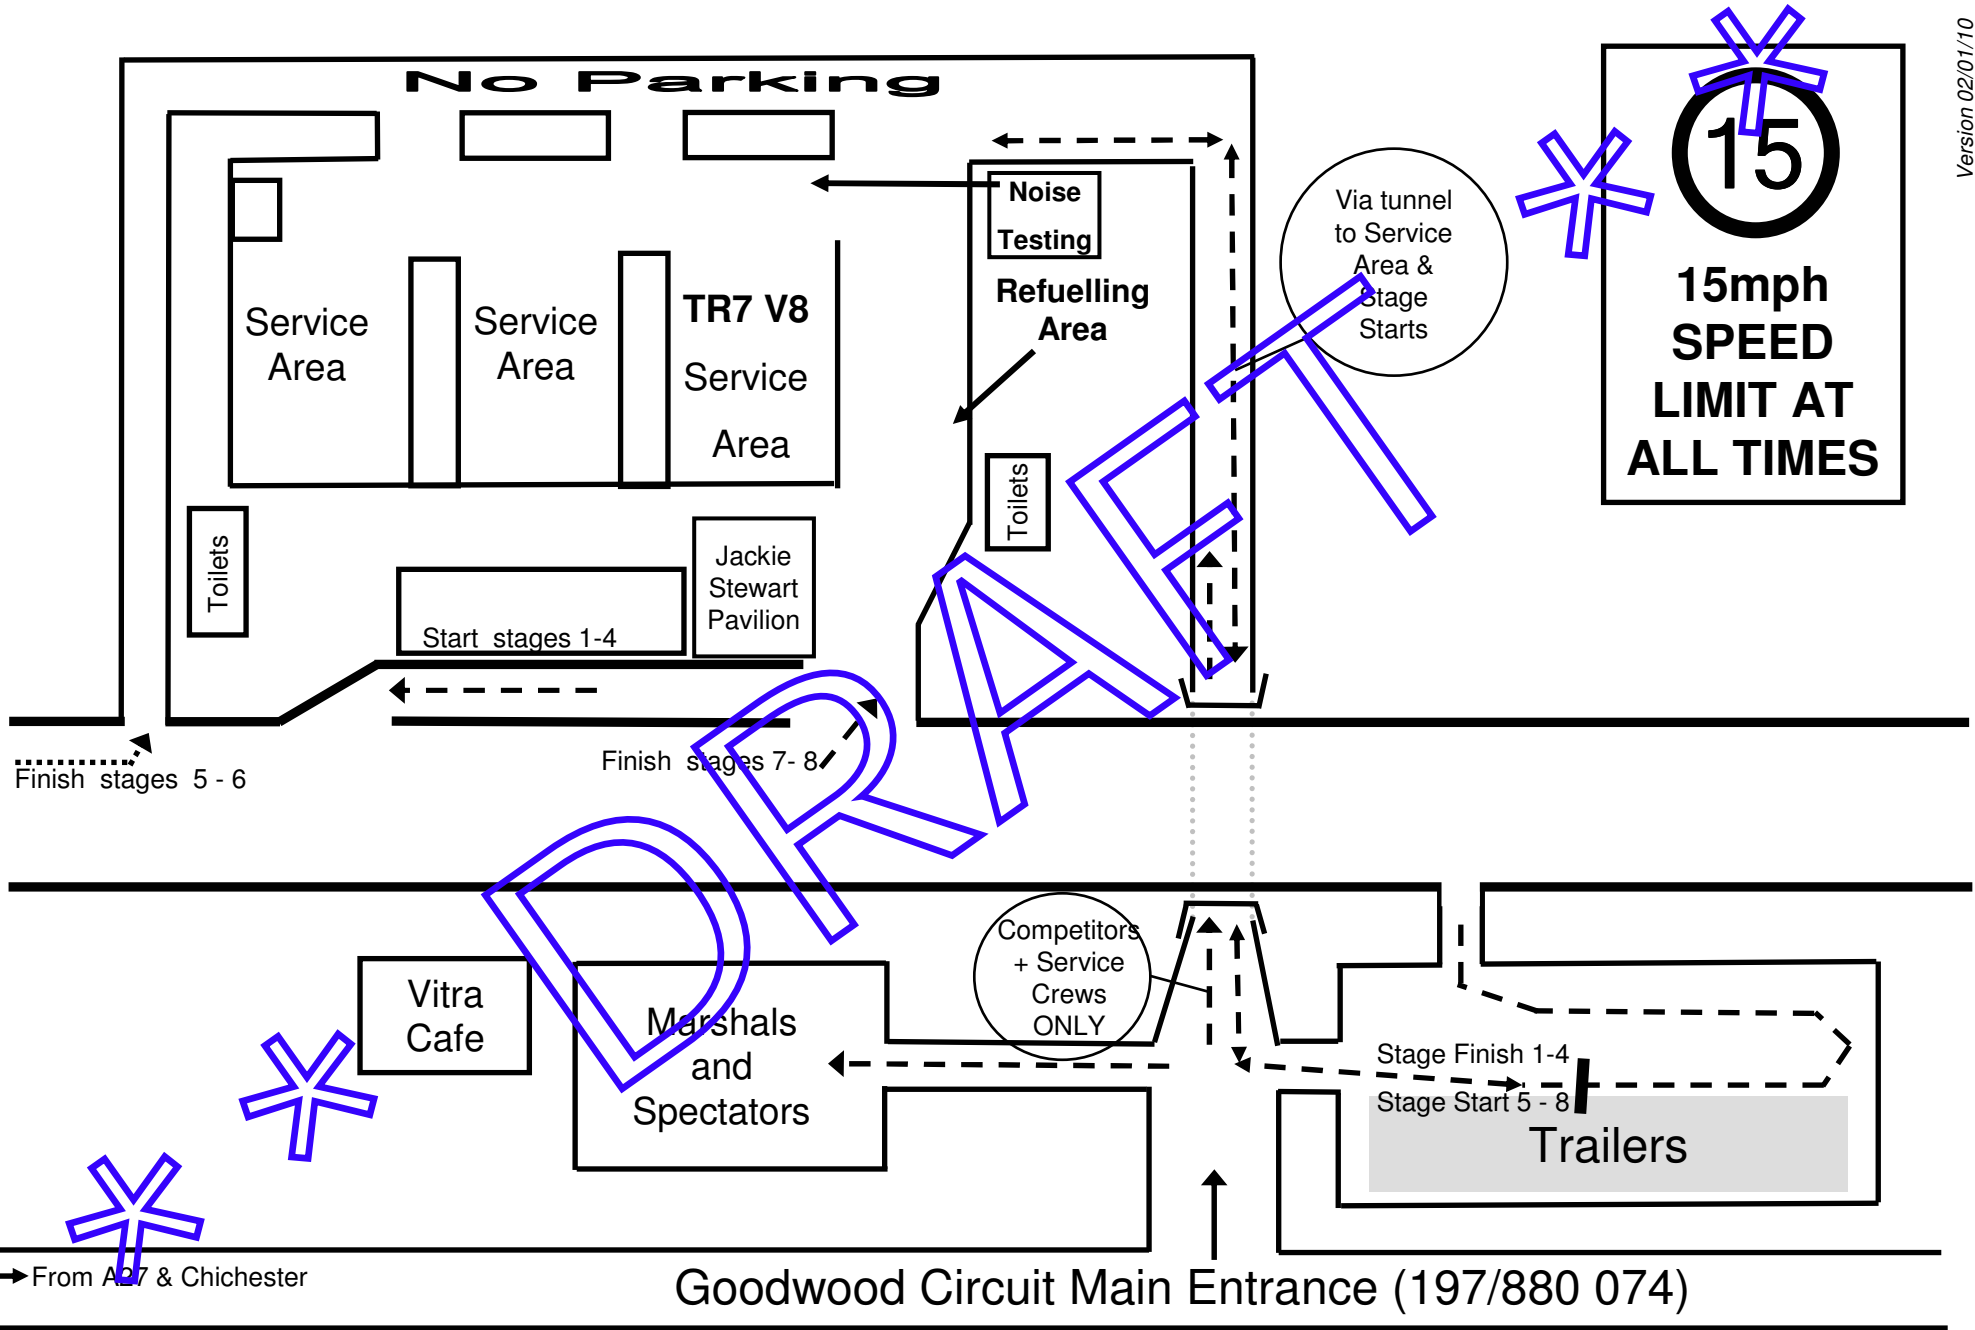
No Parking

Version 02/01/10

Service Area

Service Area

TR7 V8 Service Area

Noise Testing

Refuelling Area

Via tunnel to Service Area & Stage Starts

15

15mph SPEED LIMIT AT ALL TIMES

Toilets

Toilets

Start stages 1-4

Jackie Stewart Pavilion

Finish stages 5 - 6

Finish stages 7- 8

DRAFT

Vitra Cafe

Marshals and Spectators

Competitors + Service Crews ONLY

Stage Finish 1-4

Stage Start 5 - 8

Trailers

From A27 & Chichester

Goodwood Circuit Main Entrance (197/880 074)